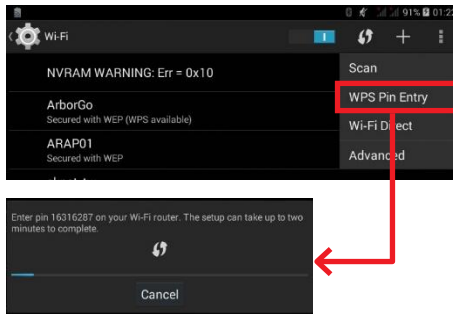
91% 01:2

Wi-Fi

NVRAM WARNING: Err = 0x10

ArborGo
Secured with WEP (WPS available)

ARAP01
Secured with WEP

Scan
WPS Pin Entry
Wi-Fi Direct
Advanced

Enter pin 16316287 on your Wi-Fi router. The setup can take up to two minutes to complete.

Cancel